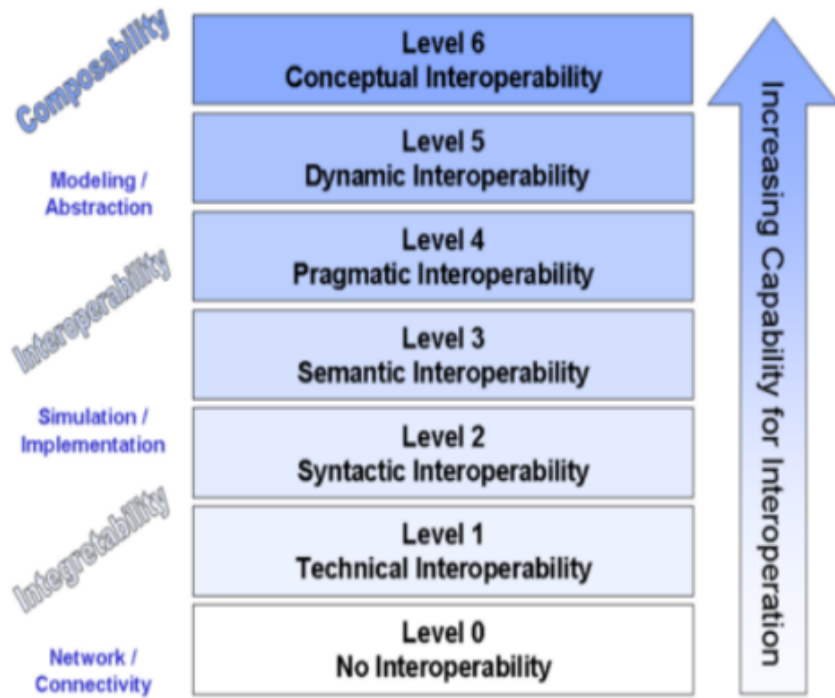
Composability

Modeling / Abstraction

Interoperability

Simulation / Implementation

Integretability

Network / Connectivity

Level 6
Conceptual Interoperability

Level 5
Dynamic Interoperability

Level 4
Pragmatic Interoperability

Level 3
Semantic Interoperability

Level 2
Syntactic Interoperability

Level 1
Technical Interoperability

Level 0
No Interoperability

Increasing Capability for Interoperation